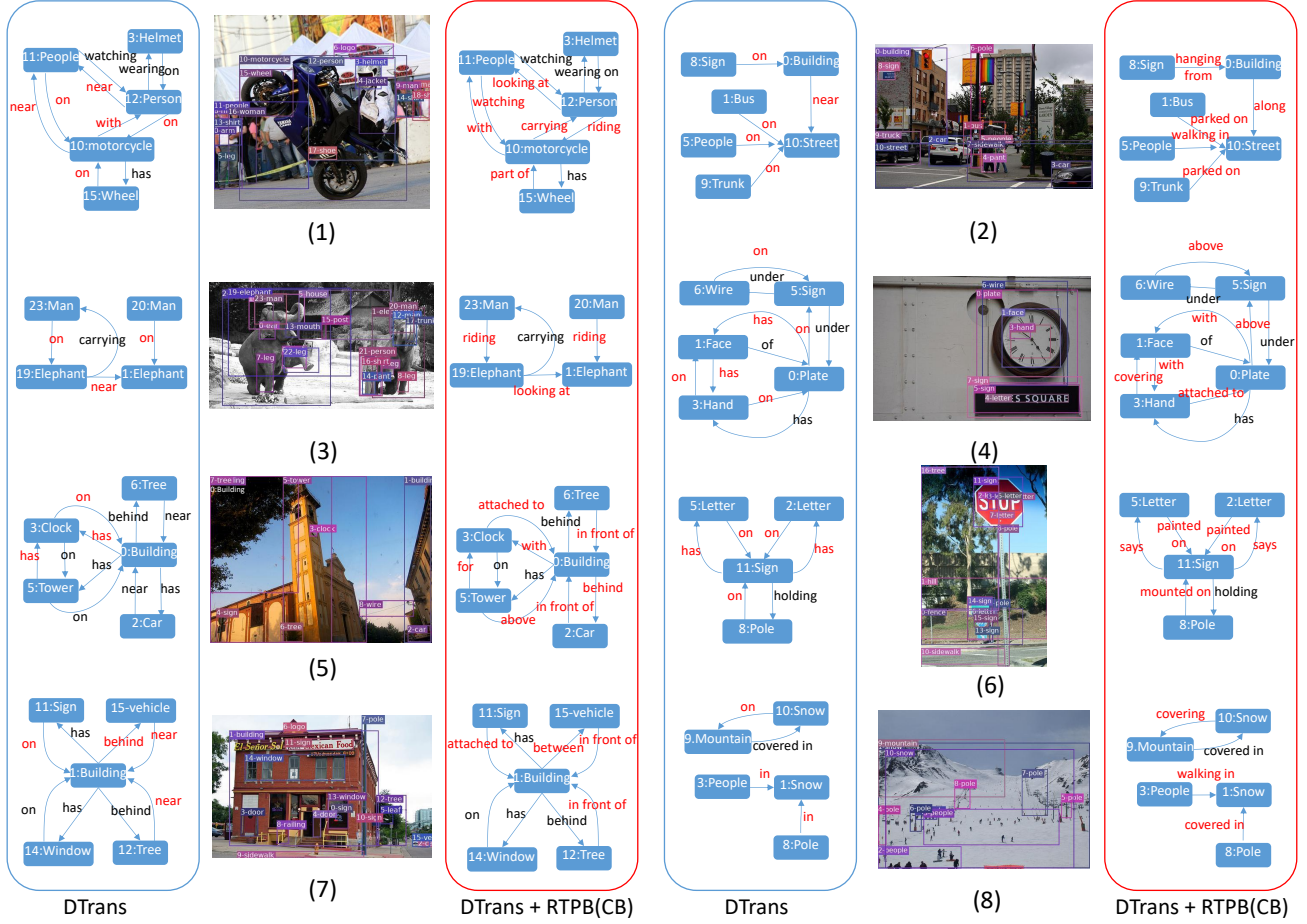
3:Helmet
11:People
watching
wearing
on
near
near
12:Person
on
with
on
10:motorcycle
on
has
15:Wheel

(1)

3:Helmet
11:People
watching
looking at
wearing on
12:Person
watching
carrying
riding
with
10:motorcycle
part of
has
15:Wheel

8:Sign
on
0:Building
1:Bus
near
on
5:People
on
10:Street
on
9:Trunk

(2)

8:Sign
hanging from
0:Building
1:Bus
along
parked on
walking in
5:People
10:Street
parked on
9:Trunk

23:Man
20:Man
on
carrying
on
19:Elephant
near
1:Elephant

(3)

23:Man
20:Man
riding
carrying
riding
19:Elephant
looking at
1:Elephant

on
under
6:Wire
5:Sign
has
on
under
1:Face
of
on
has
0:Plate
on
3:Hand
has

(4)

above
6:Wire
5:Sign
under
with
above
1:Face
of
under
with
covering
0:Plate
attached to
3:Hand
has

on
6:Tree
behind
near
3:Clock
has
0:Building
has
on
has
5:Tower
near
has
on
2:Car

(5)

6:Tree
attached to
behind
in front of
3:Clock
with
0:Building
for
on
has
behind
5:Tower
in front of
above
2:Car

5:Letter
2:Letter
on
on
has
has
11:Sign
on
holding
8:Pole

(6)

5:Letter
2:Letter
painted on
painted on
says
says
11:Sign
mounted on
holding
8:Pole

11:Sign
15-vehicle
has
behind
near
on
1:Building
on
has
behind
near
14:Window
12:Tree

(7)

11:Sign
15-vehicle
has
between
in front of
attached to
1:Building
on
has
behind
in front of
14:Window
12:Tree

on
10:Snow
9.Mountain
covered in
3:People
in
1:Snow
in
8:Pole

(8)

covering
10:Snow
9.Mountain
covered in
walking in
3:People
1:Snow
covered in
8:Pole

DTrans
DTrans + RTPB(CB)
DTrans
DTrans + RTPB(CB)